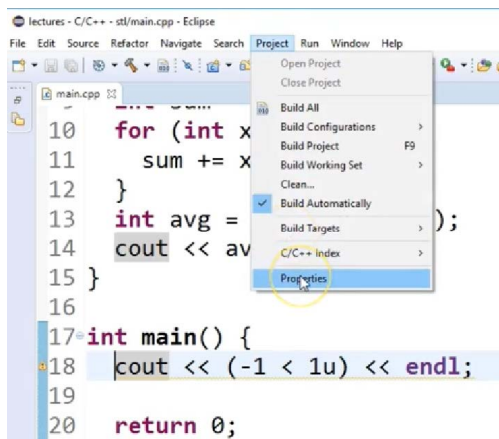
lectures - C/C++ - stl/main.cpp - Eclipse

File Edit Source Refactor Navigate Search Project Run Window Help

main.cpp

Open Project
Close Project
Build All
Build Configurations
Build Project F9
Build Working Set
Clean...
Build Automatically
Build Targets
C/C++ Index
Properties

10 for (int x
11 sum += x
12 }
13 int avg = );
14 cout << av
15 }
16
17 int main() {
18 cout << (-1 < 1u) << endl;
19
20 return 0;